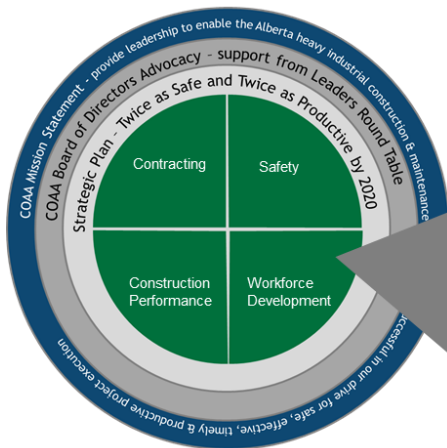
COOA Mission Statement - provide leadership to enable the Alberta heavy industrial construction & maintenance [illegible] successful in our drive for safe, effective, timely & productive project execution

COAA Board of Directors Advocacy - support from Leaders Round Table

Strategic Plan - Twice as Safe and Twice as Productive by 2020

Contracting

Safety

Construction Performance

Workforce Development